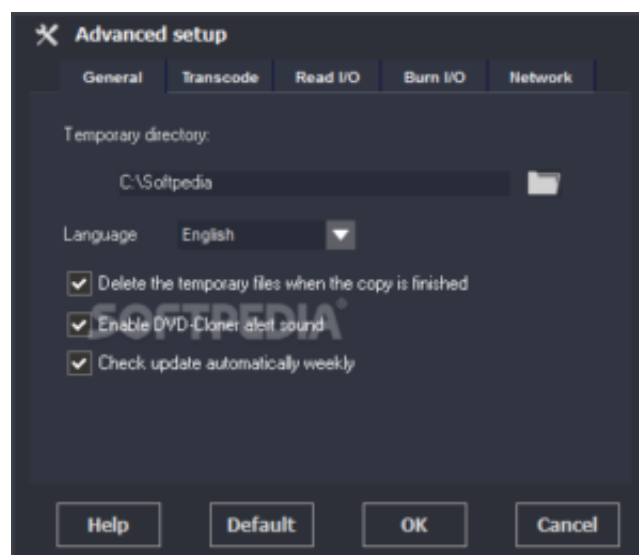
Advanced setup

General | Transcode | Read I/O | Burn I/O | Network

Temporary directory:

C:\Softpedia

Language English

Delete the temporary files when the copy is finished

Enable DVD-Cloner alert sound

Check update automatically weekly

SOFTPEDIA®

Help Default OK Cancel